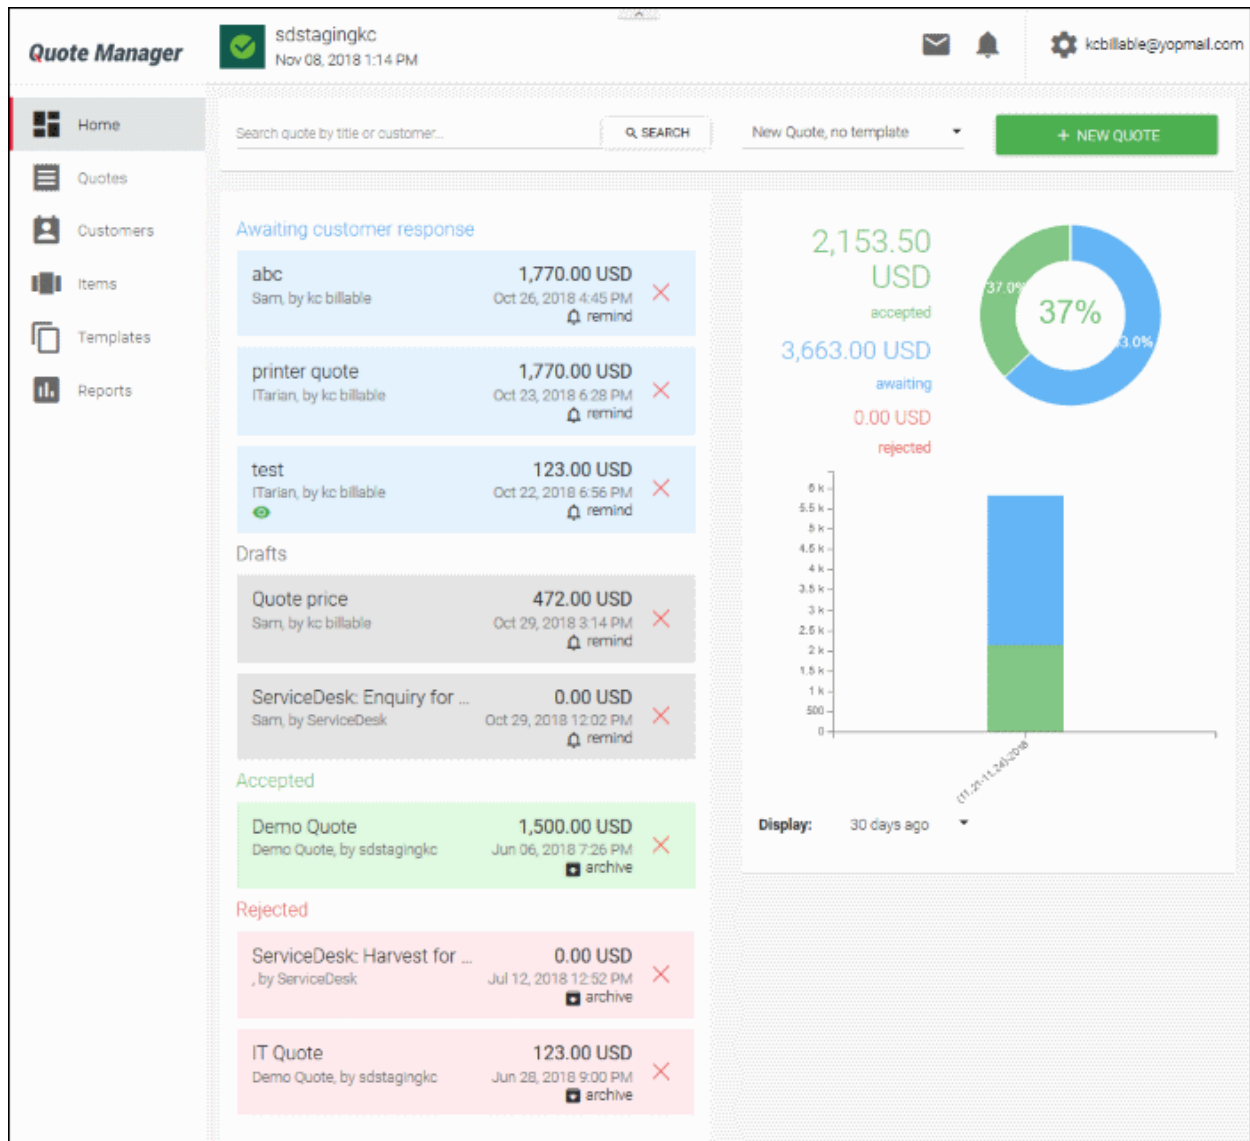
Quote Manager

sdstagingkc
Nov 08, 2018 1:14 PM

kcbillable@yopmail.com

Home
Quotes
Customers
Items
Templates
Reports

Search quote by title or customer...
SEARCH
New Quote, no template
+ NEW QUOTE

Awaiting customer response

abc
Sam, by kc billable
1,770.00 USD
Oct 26, 2018 4:45 PM
remind

printer quote
ITarian, by kc billable
1,770.00 USD
Oct 23, 2018 6:28 PM
remind

test
ITarian, by kc billable
123.00 USD
Oct 22, 2018 6:56 PM
remind

Drafts

Quote price
Sam, by kc billable
472.00 USD
Oct 29, 2018 3:14 PM
remind

ServiceDesk: Enquiry for ...
Sam, by ServiceDesk
0.00 USD
Oct 29, 2018 12:02 PM
remind

Accepted

Demo Quote
Demo Quote, by sdstagingkc
1,500.00 USD
Jun 06, 2018 7:26 PM
archive

Rejected

ServiceDesk: Harvest for ...
, by ServiceDesk
0.00 USD
Jul 12, 2018 12:52 PM
archive

IT Quote
Demo Quote, by sdstagingkc
123.00 USD
Jun 28, 2018 9:00 PM
archive

2,153.50 USD
accepted
3,663.00 USD
awaiting
0.00 USD
rejected

37.0%
37%
63.0%

6 k
5.5 k
5 k
4.5 k
4 k
3.5 k
3 k
2.5 k
2 k
1.5 k
1 k
500
0
(11-21-11-24)/2018

Display: 30 days ago